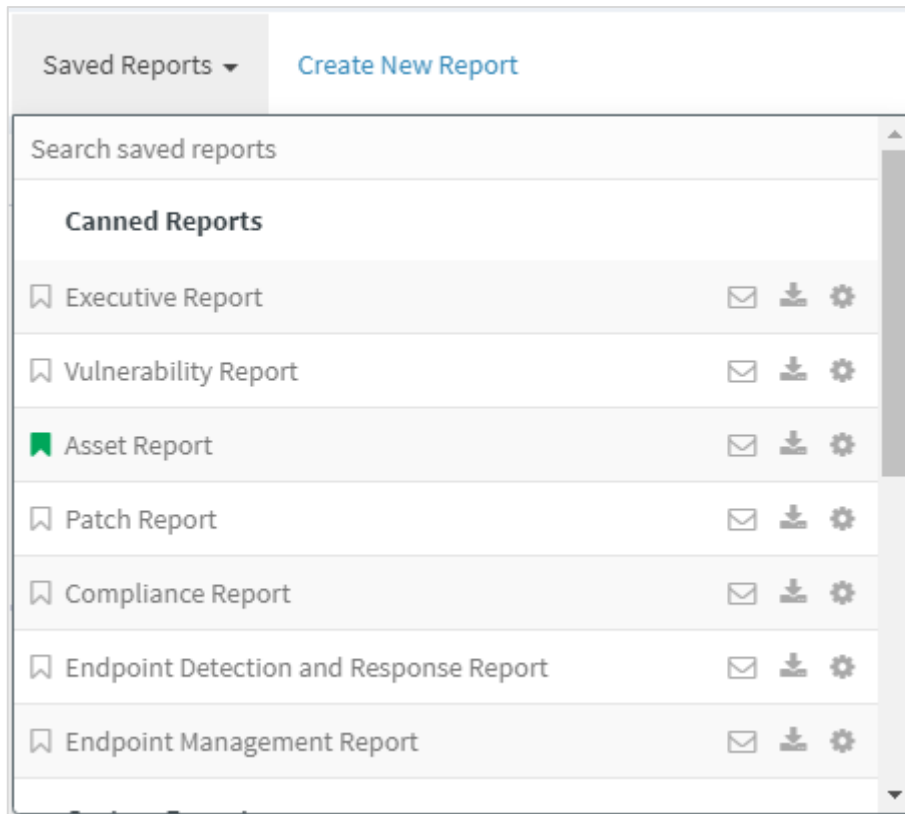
Saved Reports ▾ Create New Report

Search saved reports

Canned Reports

Executive Report

Vulnerability Report

Asset Report

Patch Report

Compliance Report

Endpoint Detection and Response Report

Endpoint Management Report

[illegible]